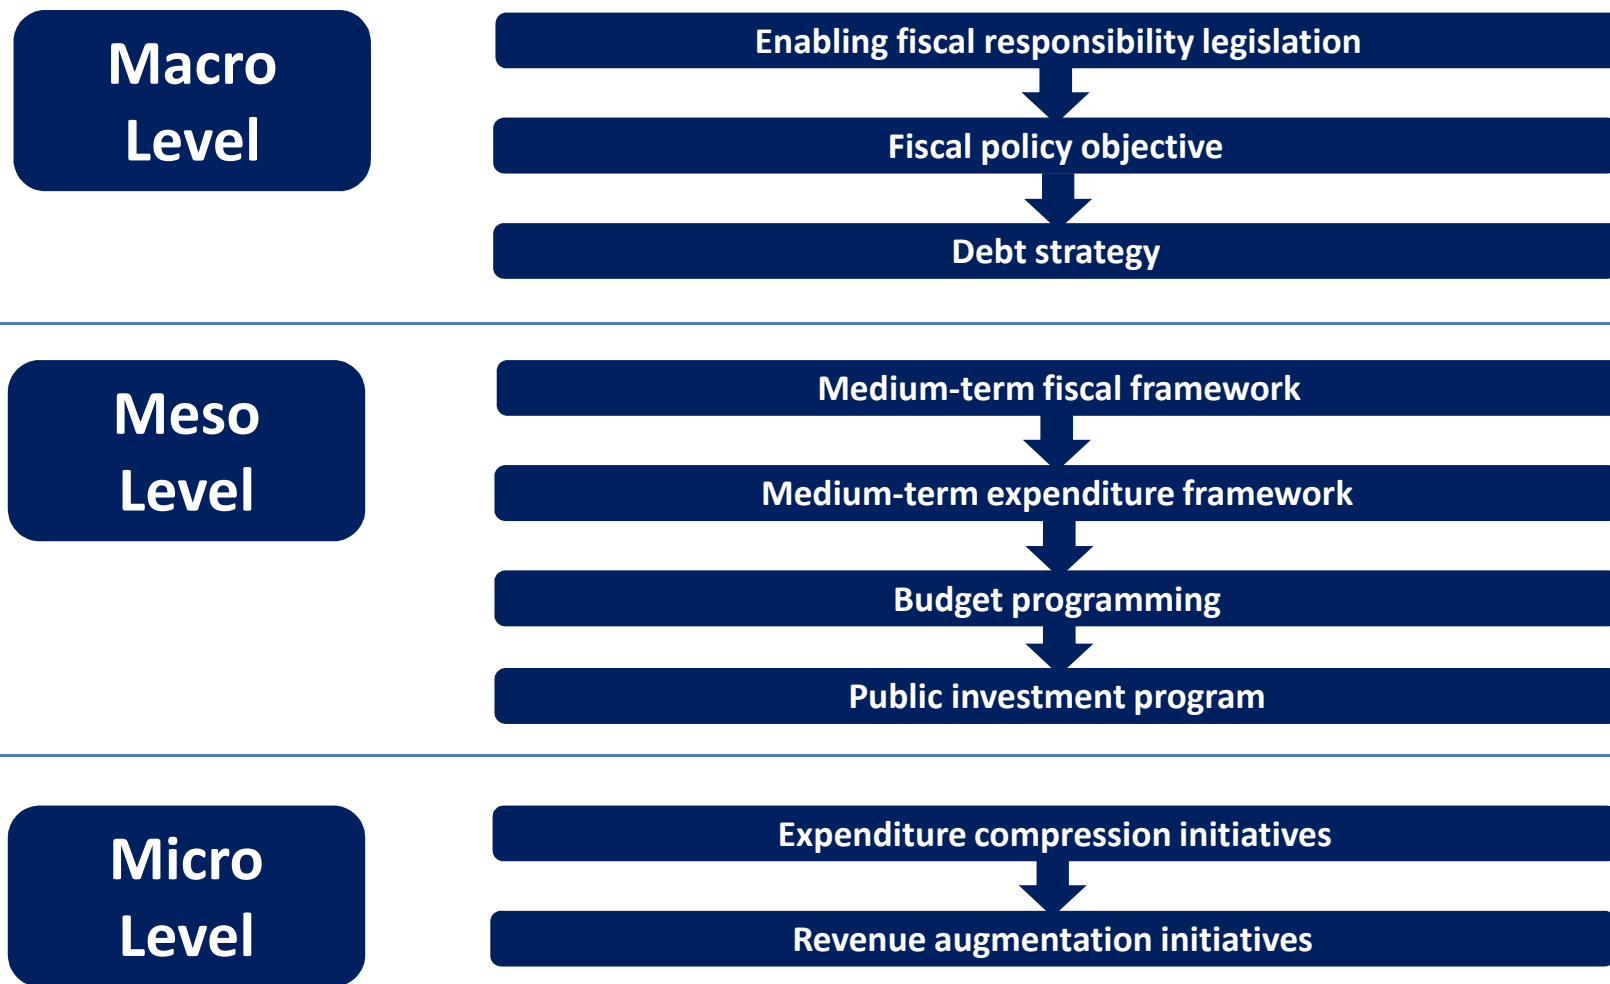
Macro Level

Enabling fiscal responsibility legislation

Fiscal policy objective

Debt strategy

Meso Level

Medium-term fiscal framework

Medium-term expenditure framework

Budget programming

Public investment program

Micro Level

Expenditure compression initiatives

Revenue augmentation initiatives